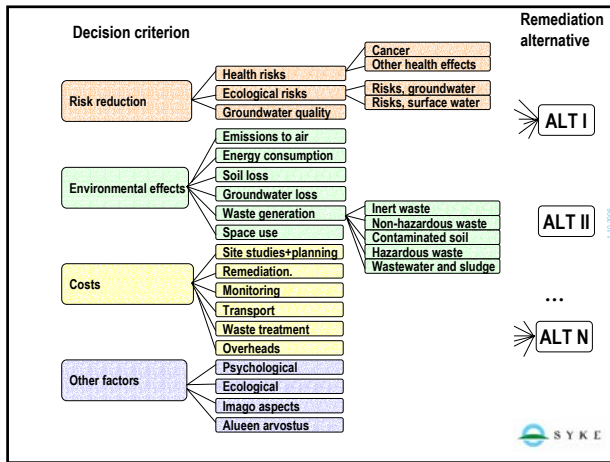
Decision criterion

Remediation alternative

Risk reduction

Health risks

Cancer

Other health effects

Ecological risks

Risks, groundwater

Risks, surface water

Groundwater quality

Environmental effects

Emissions to air

Energy consumption

Soil loss

Groundwater loss

Waste generation

Inert waste

Non-hazardous waste

Contaminated soil

Hazardous waste

Wastewater and sludge

Space use

Costs

Site studies+planning

Remediation.

Monitoring

Transport

Waste treatment

Overheads

Other factors

Psychological

Ecological

Imago aspects

Alueen arvostus

ALT I

ALT II

...

ALT N

SYKE